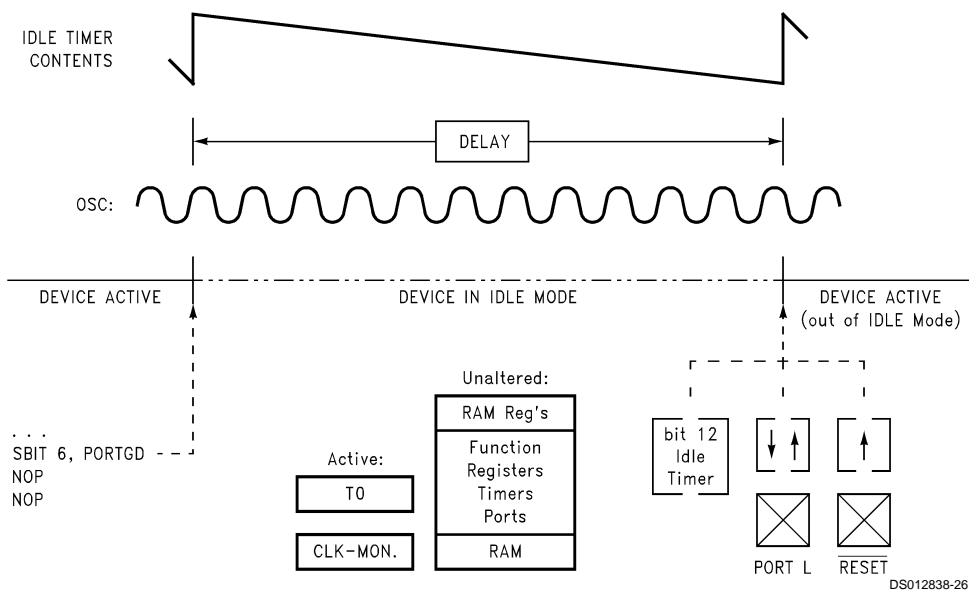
IDLE TIMER CONTENTS

DELAY

OSC:

DEVICE ACTIVE

DEVICE IN IDLE MODE

DEVICE ACTIVE (out of IDLE Mode)

...
SBIT 6, PORTGD
NOP
NOP

Active:

T0

CLK-MON.

Unaltered:

RAM Reg's

Function Registers Timers Ports

RAM

bit 12 Idle Timer

PORT L

$\overline{\text{RESET}}$

DS012838-26